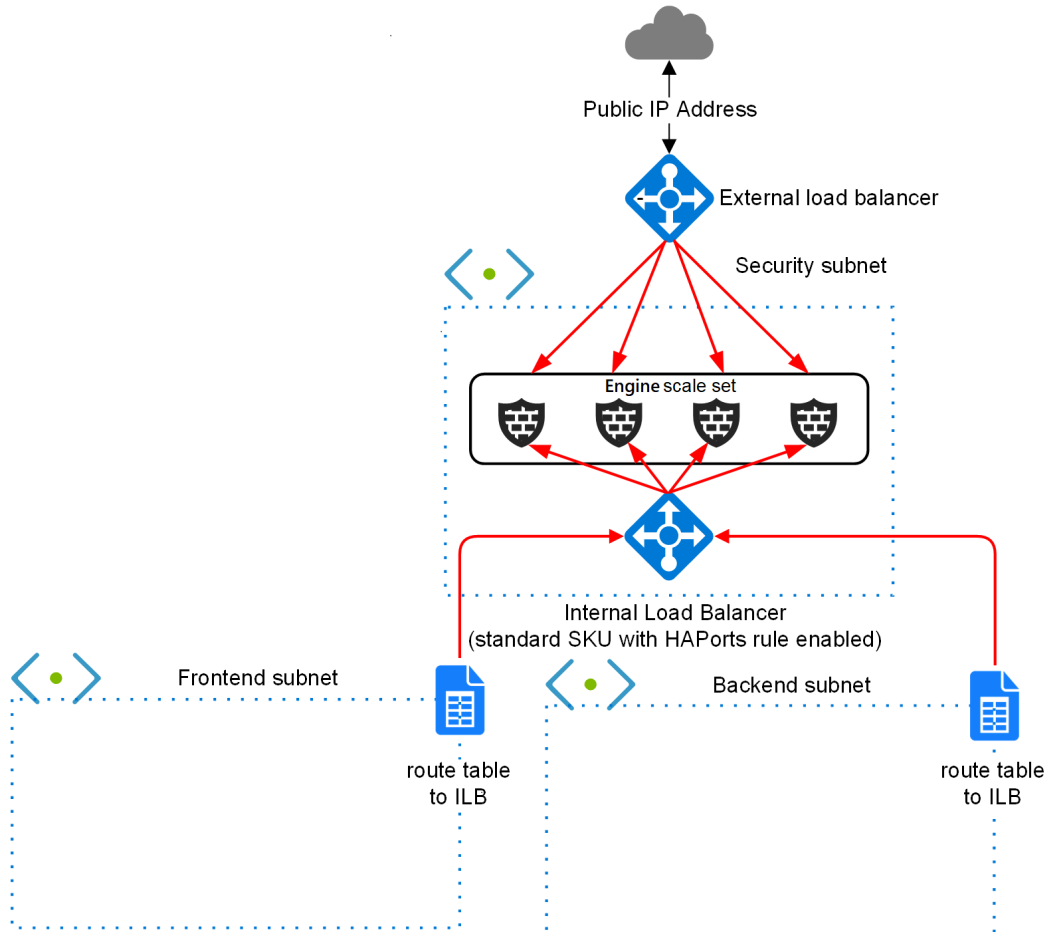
Public IP Address

External load balancer

Security subnet

Engine scale set

Internal Load Balancer
(standard SKU with HAPorts rule enabled)

Frontend subnet

Backend subnet

route table
to ILB

route table
to ILB